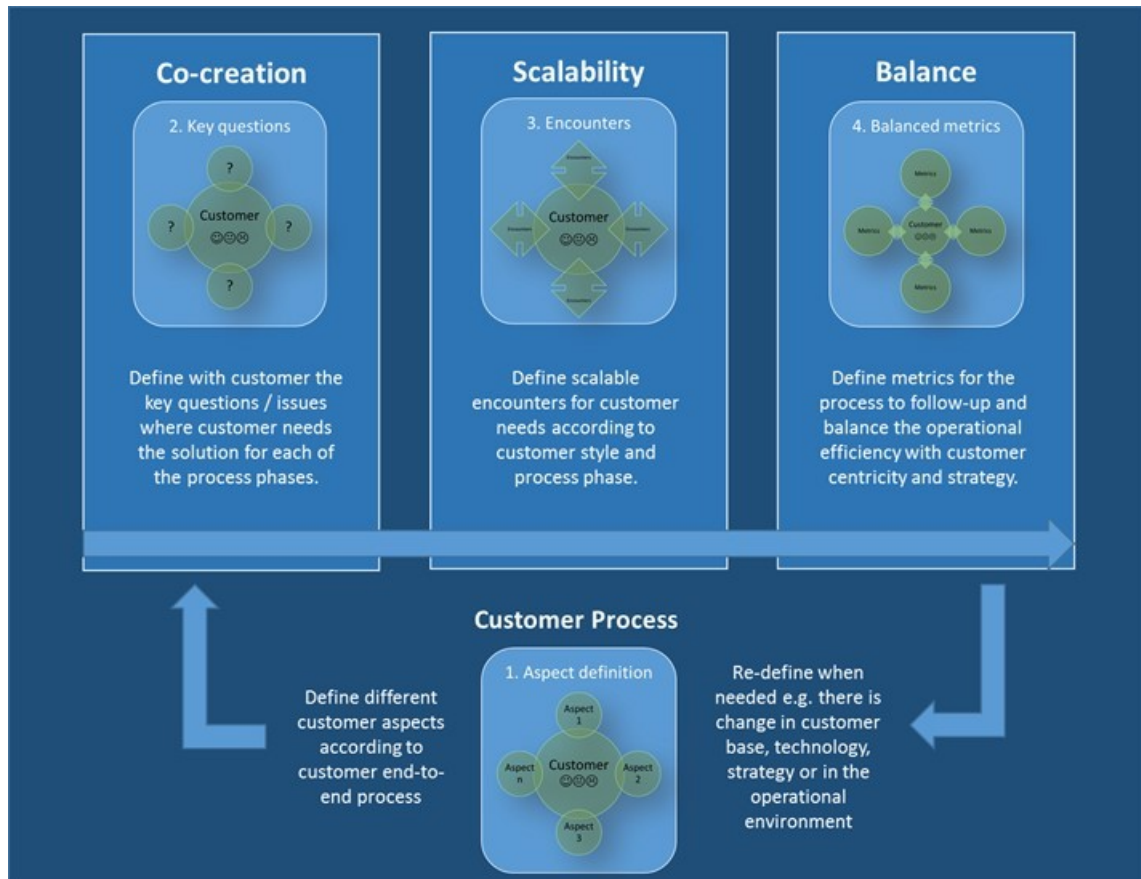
Co-creation

2. Key questions

?

?

Customer
☺😐☹

?

?

Define with customer the key questions / issues where customer needs the solution for each of the process phases.

Scalability

3. Encounters

Encounters

Encounters

Customer
☺😐☹

Encounters

Encounters

Define scalable encounters for customer needs according to customer style and process phase.

Balance

4. Balanced metrics

Metrics

Metrics

Customer
☺😐☹

Metrics

Metrics

Define metrics for the process to follow-up and balance the operational efficiency with customer centricity and strategy.

Customer Process

Define different customer aspects according to customer end-to-end process

1. Aspect definition

Aspect 1

Aspect n

Customer
☺😐☹

Aspect 2

Aspect 3

Re-define when needed e.g. there is change in customer base, technology, strategy or in the operational environment